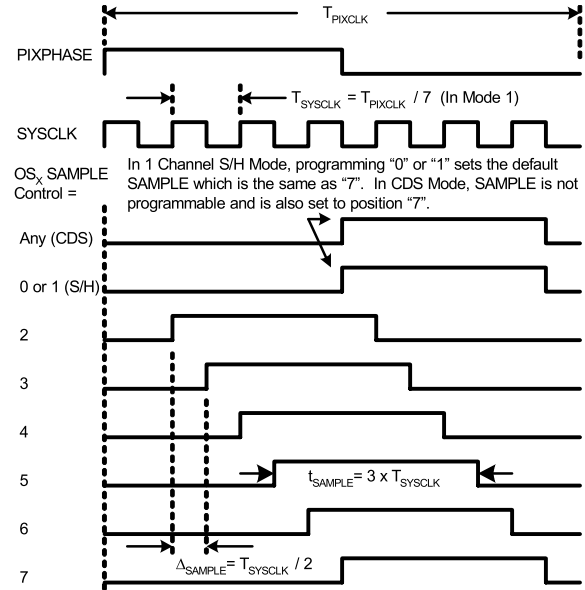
$T_{PIXCLK}$

PIXPHASE

$T_{SYSCLK} = T_{PIXCLK} / 7$ (In Mode 1)

SYSCLK

$OS_X$ SAMPLE Control =

In 1 Channel S/H Mode, programming “0” or “1” sets the default SAMPLE which is the same as “7”. In CDS Mode, SAMPLE is not programmable and is also set to position “7”.

Any (CDS)

0 or 1 (S/H)

2

3

4

5

$t_{SAMPLE} = 3 \times T_{SYSCLK}$

6

$\Delta_{SAMPLE} = T_{SYSCLK} / 2$

7